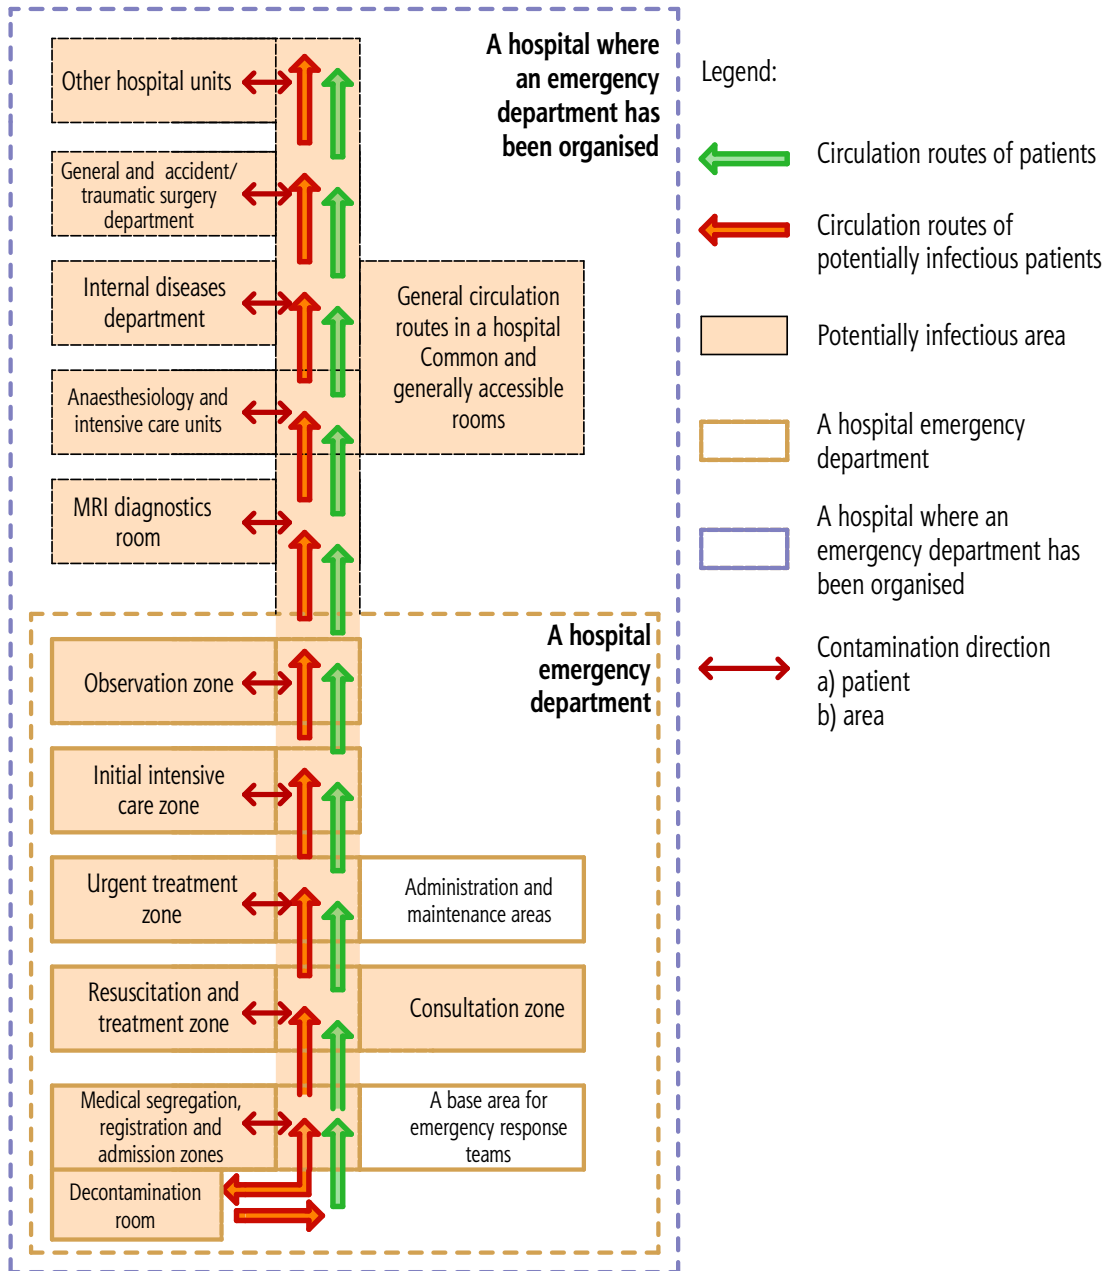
A hospital where an emergency department has been organised

Other hospital units

General and accident/ traumatic surgery department

Internal diseases department

General circulation routes in a hospital Common and generally accessible rooms

Anaesthesiology and intensive care units

MRI diagnostics room

A hospital emergency department

Observation zone

Initial intensive care zone

Urgent treatment zone

Administration and maintenance areas

Resuscitation and treatment zone

Consultation zone

Medical segregation, registration and admission zones

A base area for emergency response teams

Decontamination room

Legend:

Circulation routes of patients

Circulation routes of potentially infectious patients

Potentially infectious area

A hospital emergency department

A hospital where an emergency department has been organised

Contamination direction
a) patient
b) area